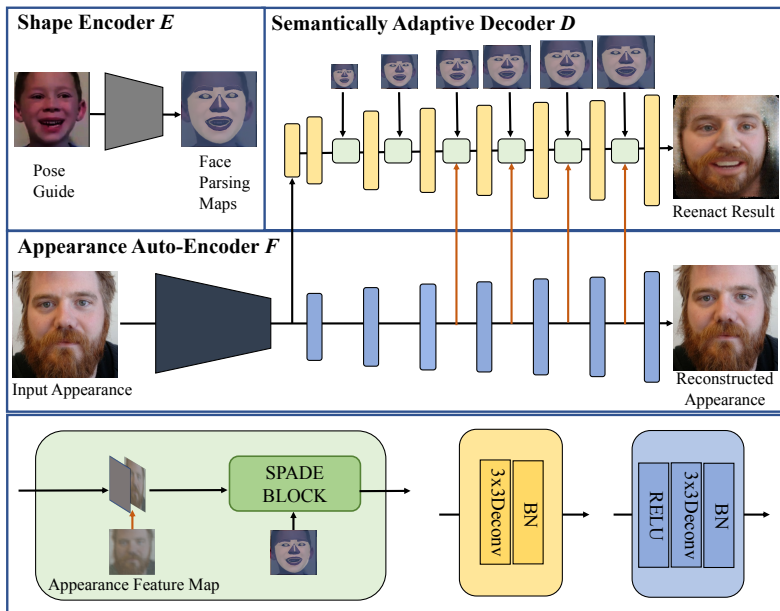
Shape Encoder $E$

Pose Guide

Face Parsing Maps

Semantically Adaptive Decoder $D$

Reenact Result

Appearance Auto-Encoder $F$

Input Appearance

Reconstructed Appearance

SPADE BLOCK

Appearance Feature Map

3x3Deconv

BN

RELU

3x3Deconv

BN